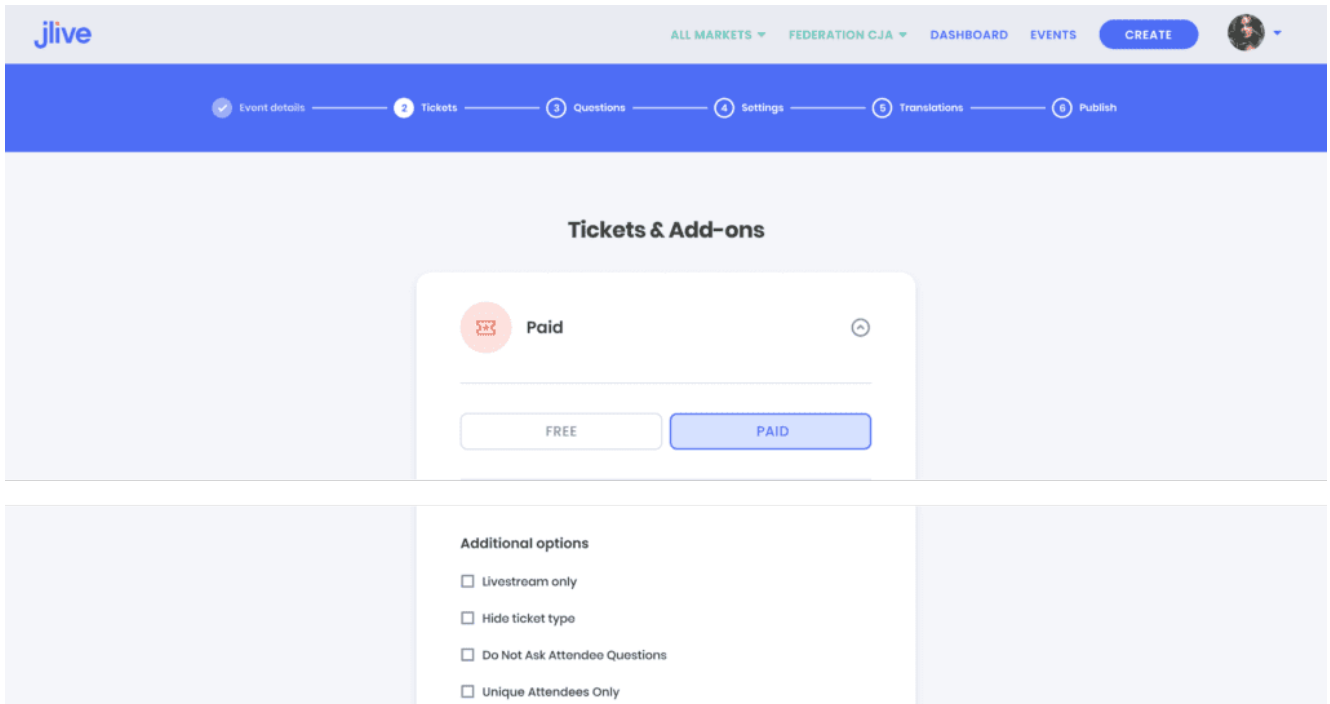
jlive

ALL MARKETS FEDERATION CJA DASHBOARD EVENTS CREATE

Event details 2 Tickets 3 Questions 4 Settings 5 Translations 6 Publish

Tickets & Add-ons

Paid

FREE PAID

Additional options

Livestream only

Hide ticket type

Do Not Ask Attendee Questions

Unique Attendees Only